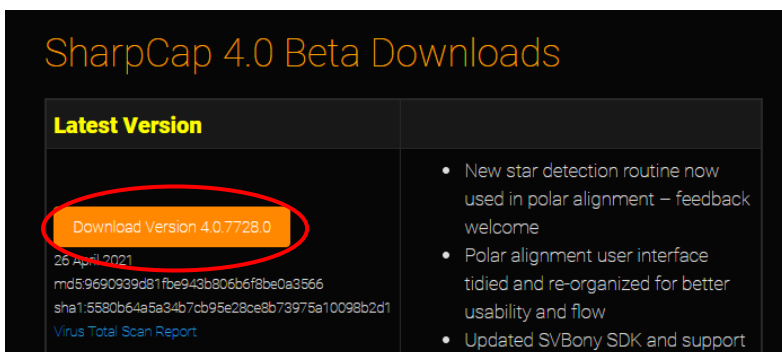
SharpCap 4.0 Beta Downloads

| Latest Version | |
|---|---|
| Download Version 4.0.7728.0<br>26 April 2021<br>md5:9690939d81fbe943b806b6f8be0a3566<br>sha1:5580b64a5a34b7cb95e28ce8b73975a10098b2d1<br>Virus Total Scan Report | • New star detection routine now used in polar alignment – feedback welcome<br>• Polar alignment user interface tidied and re-organized for better usability and flow<br>• Updated SVBony SDK and support |